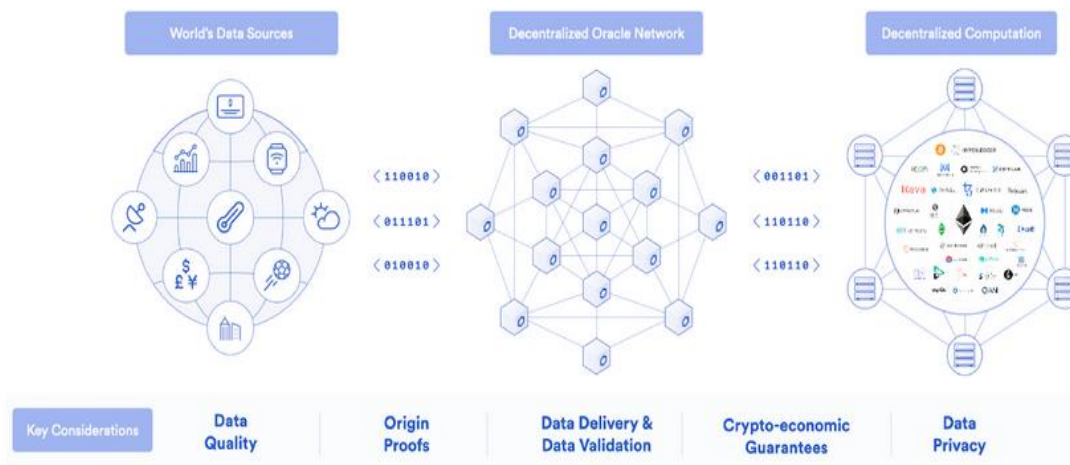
World's Data Sources

Decentralized Oracle Network

Decentralized Computation

$ £ ¥

⟨ 110010 ⟩
⟨ 011101 ⟩
⟨ 010010 ⟩

⟨ 001101 ⟩
⟨ 110110 ⟩
⟨ 110110 ⟩

HYPERLEDGER

Kava

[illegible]

Key Considerations

Data Quality

Origin Proofs

Data Delivery & Data Validation

Crypto-economic Guarantees

Data Privacy